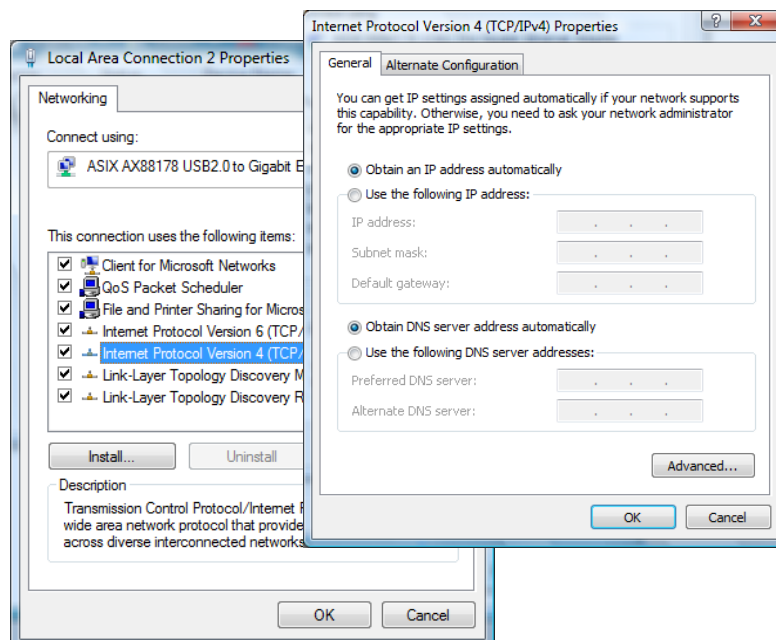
Local Area Connection 2 Properties

Networking

Connect using:

ASIX AX88178 USB2.0 to Gigabit E

This connection uses the following items:

Client for Microsoft Networks
QoS Packet Scheduler
File and Printer Sharing for Micros
Internet Protocol Version 6 (TCP/
Internet Protocol Version 4 (TCP/
Link-Layer Topology Discovery M
Link-Layer Topology Discovery R

Install... Uninstall

Description
Transmission Control Protocol/Internet P wide area network protocol that provide across diverse interconnected networks

OK Cancel

Internet Protocol Version 4 (TCP/IPv4) Properties

?

General Alternate Configuration

You can get IP settings assigned automatically if your network supports this capability. Otherwise, you need to ask your network administrator for the appropriate IP settings.

Obtain an IP address automatically

Use the following IP address:

IP address:

Subnet mask:

Default gateway:

Obtain DNS server address automatically

Use the following DNS server addresses:

Preferred DNS server:

Alternate DNS server:

Advanced...

OK Cancel